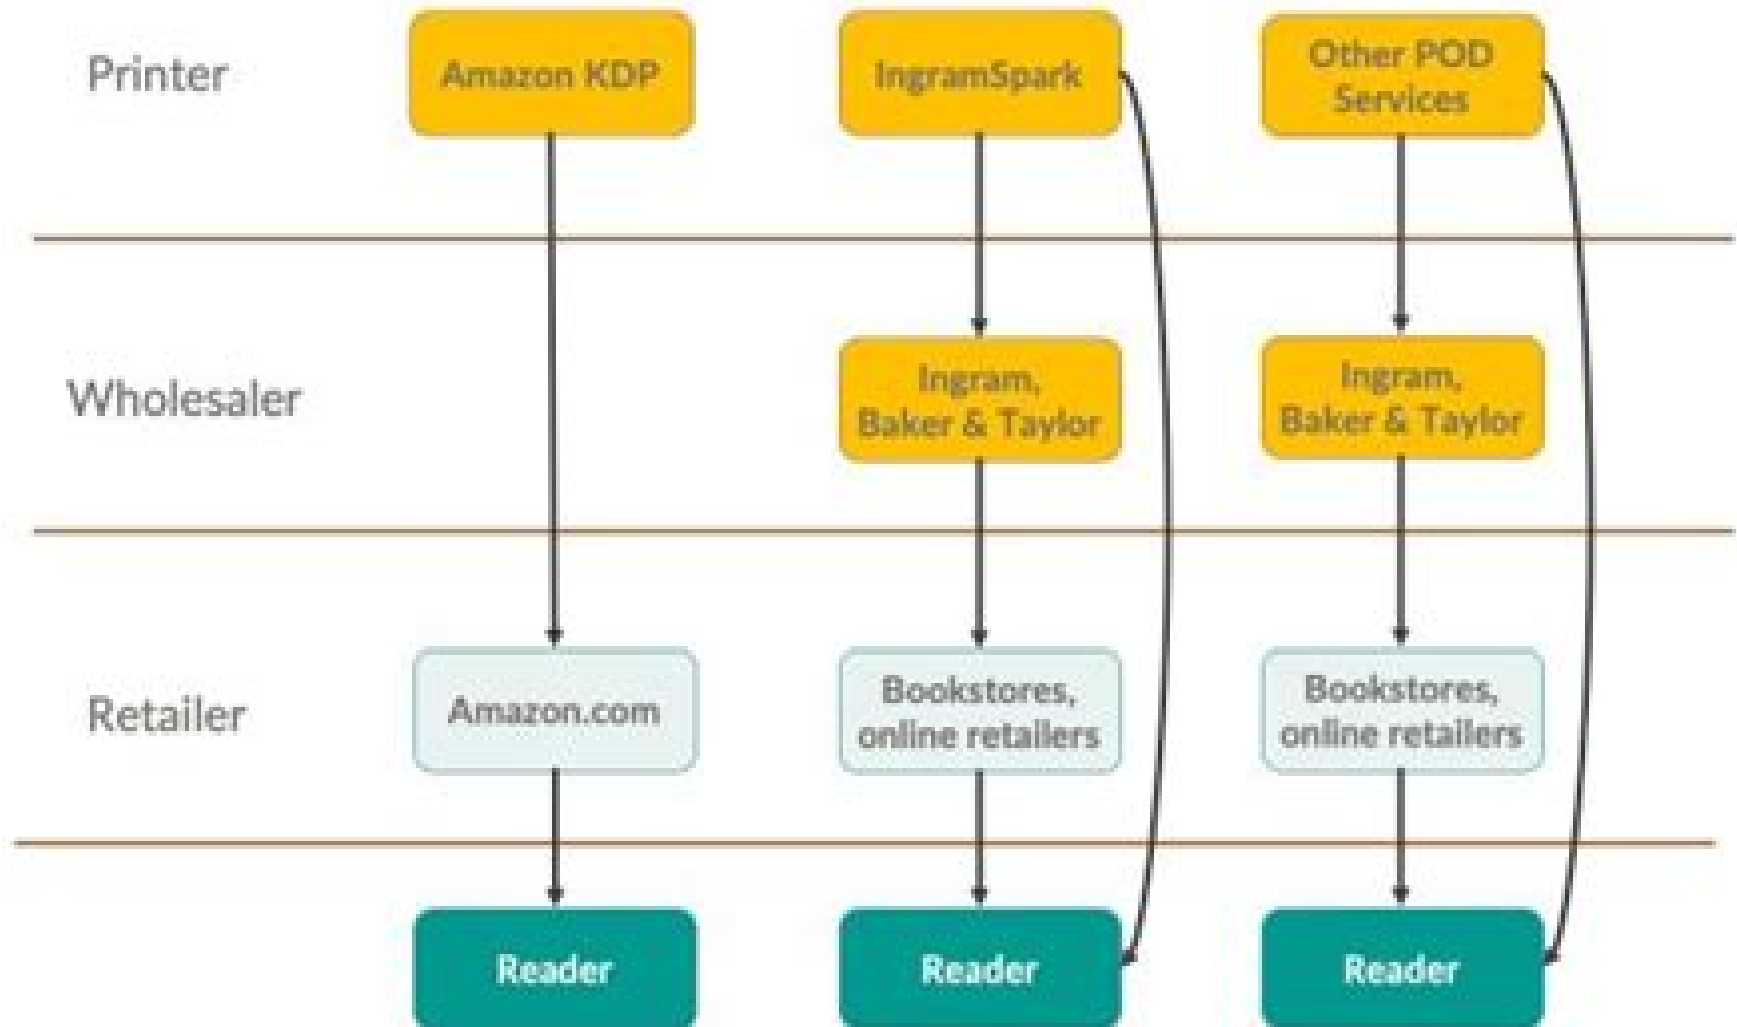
Printer

Amazon KDP

IngramSpark

Other POD Services

Wholesaler

Ingram, Baker & Taylor

Ingram, Baker & Taylor

Retailer

Amazon.com

Bookstores, online retailers

Bookstores, online retailers

Reader

Reader

Reader